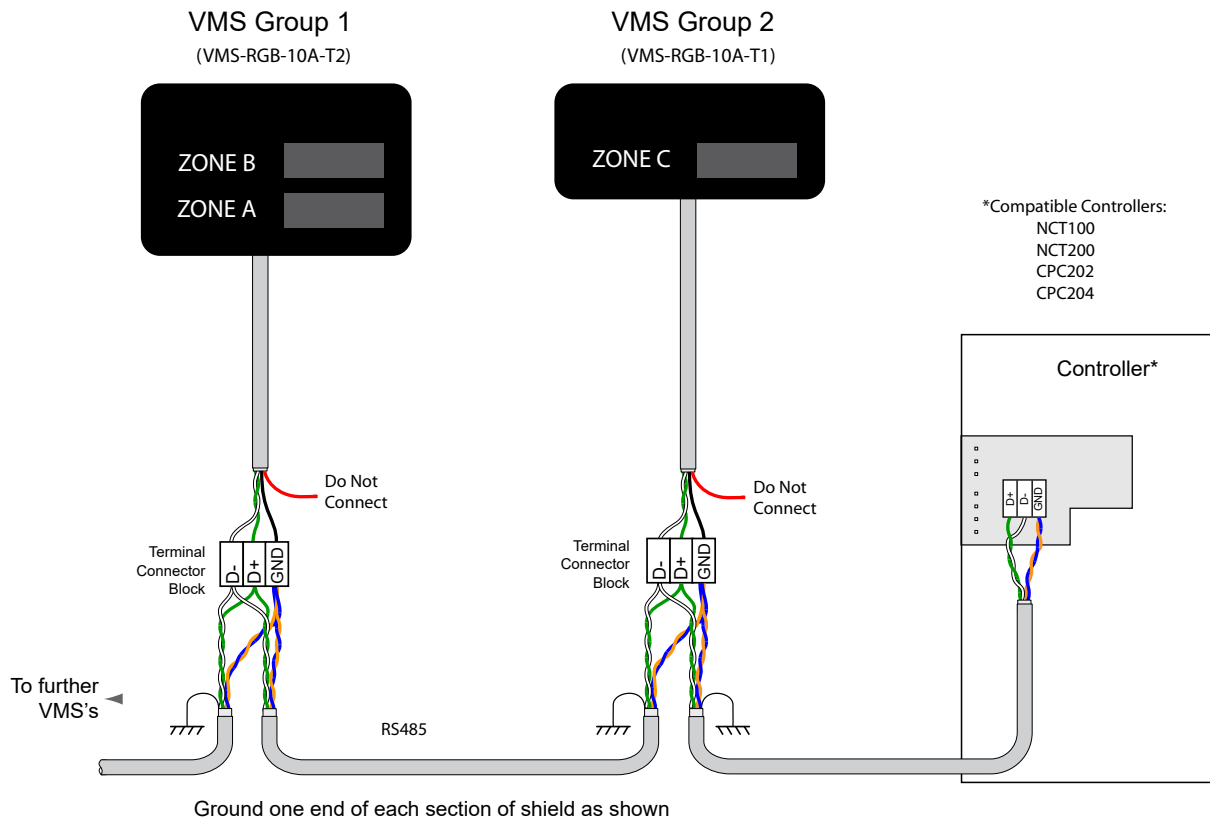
VMS Group 1
(VMS-RGB-10A-T2)

ZONE B

ZONE A

VMS Group 2
(VMS-RGB-10A-T1)

ZONE C

*Compatible Controllers:
NCT100
NCT200
CPC202
CPC204

Controller*

Do Not Connect

Do Not Connect

Terminal Connector Block

D-
D+
GND

Terminal Connector Block

D-
D+
GND

D+
D-
GND

To further VMS's

RS485

Ground one end of each section of shield as shown